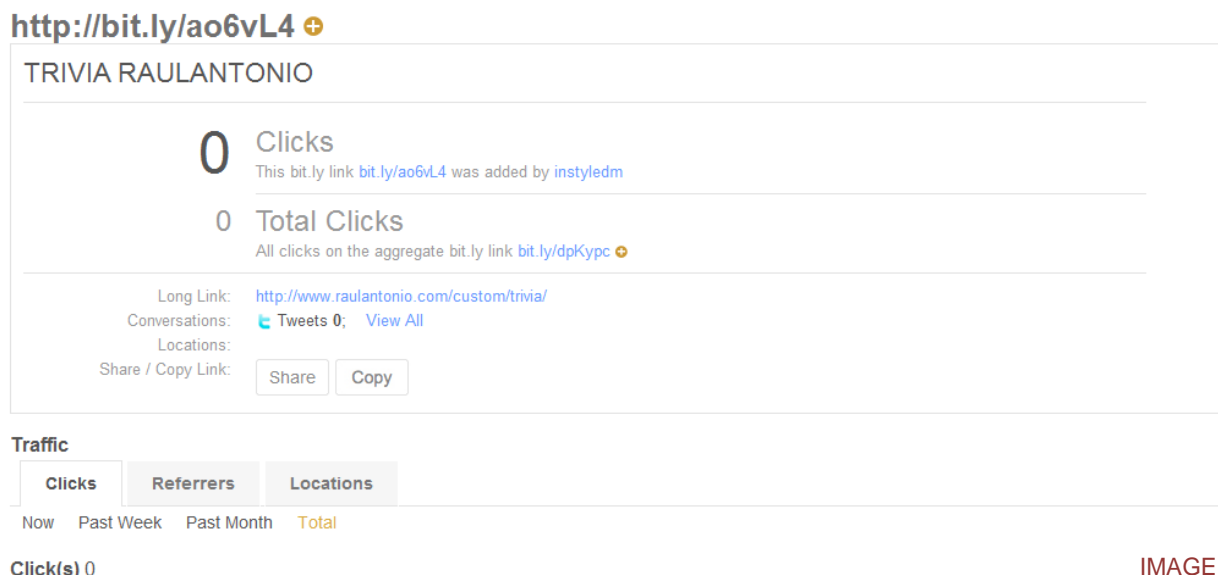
http://bit.ly/ao6vL4

TRIVIA RAULANTONIO

0 Clicks
This bit.ly link bit.ly/ao6vL4 was added by instyledm

0 Total Clicks
All clicks on the aggregate bit.ly link bit.ly/dpKypc

Long Link: http://www.raulantonio.com/custom/trivia/
Conversations: Tweets 0; View All
Locations:
Share / Copy Link: Share Copy

Traffic

Clicks Referrers Locations

Now Past Week Past Month Total

Click(s) 0

IMAGE